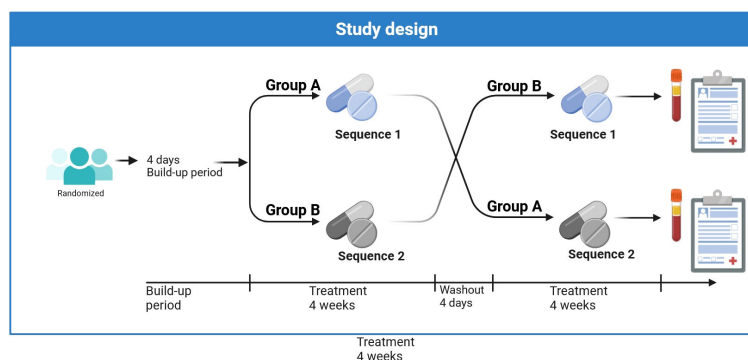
Study design

Randomized

4 days
Build-up period

Group A

Sequence 1

Group B

Sequence 2

Group B

Sequence 1

Group A

Sequence 2

Build-up
period

Treatment
4 weeks

Washout
4 days

Treatment
4 weeks

Treatment
4 weeks